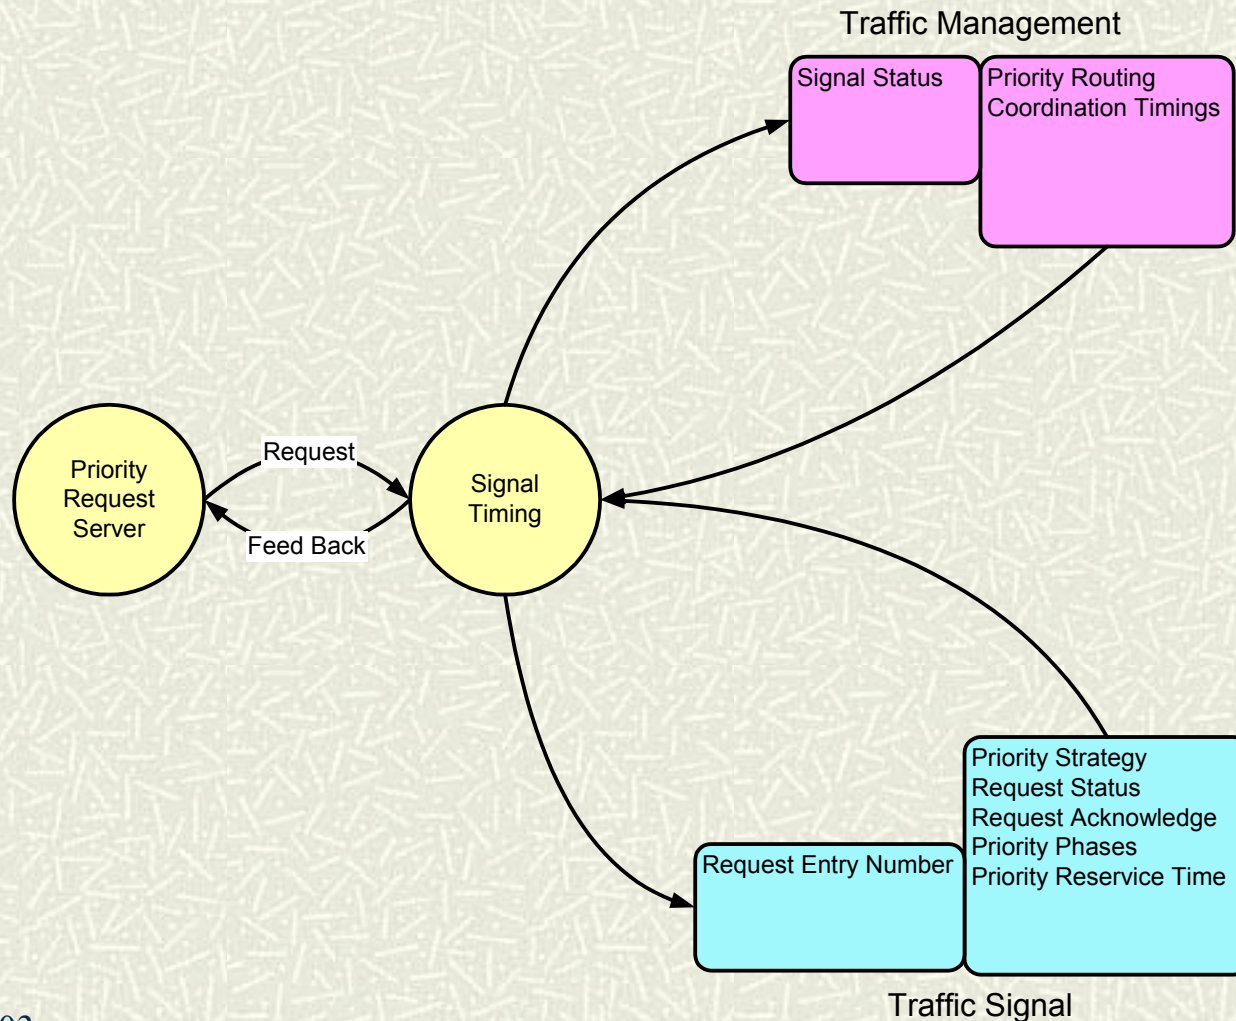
Traffic Management

Signal Status

Priority Routing
Coordination Timings

Priority Request Server

Request

Feed Back

Signal Timing

Priority Strategy
Request Status
Request Acknowledge
Priority Phases
Priority Reservice Time

Request Entry Number

Traffic Signal

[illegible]